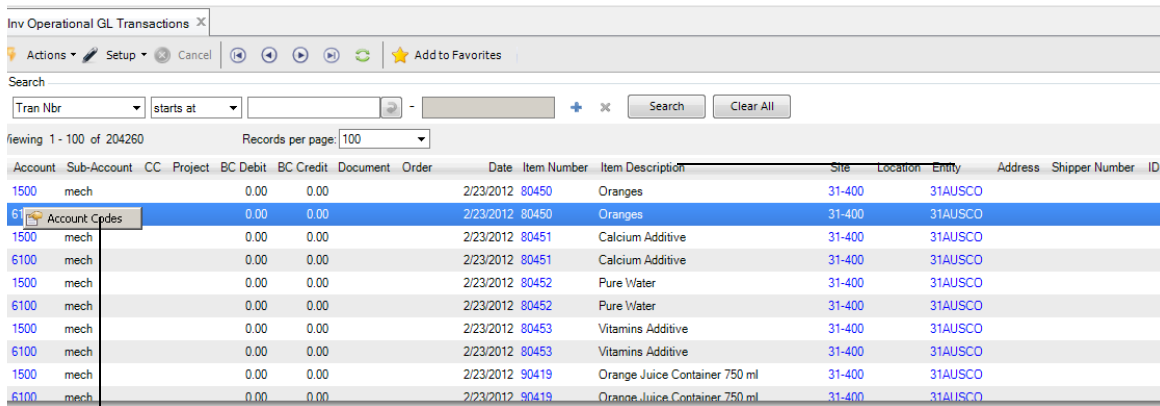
Inv Operational GL Transactions

Actions ▾ Setup ▾ Cancel Add to Favorites

Search

Tran Nbr starts at - Search Clear All

Viewing 1 - 100 of 204260 Records per page: 100

| Account | Sub-Account | CC | Project | BC Debit | BC Credit | Document | Order | Date | Item Number | Item Description | Site | Location | Entity | Address | Shipper Number | ID |
|---|---|---|---|---|---|---|---|---|---|---|---|---|---|---|---|---|
| 1500 | mech | | | 0.00 | 0.00 | | | 2/23/2012 | 80450 | Oranges | 31-400 | | 31AUSCO | | | |
| 61 | Account Codes | | | 0.00 | 0.00 | | | 2/23/2012 | 80450 | Oranges | 31-400 | | 31AUSCO | | | |
| 1500 | mech | | | 0.00 | 0.00 | | | 2/23/2012 | 80451 | Calcium Additive | 31-400 | | 31AUSCO | | | |
| 6100 | mech | | | 0.00 | 0.00 | | | 2/23/2012 | 80451 | Calcium Additive | 31-400 | | 31AUSCO | | | |
| 1500 | mech | | | 0.00 | 0.00 | | | 2/23/2012 | 80452 | Pure Water | 31-400 | | 31AUSCO | | | |
| 6100 | mech | | | 0.00 | 0.00 | | | 2/23/2012 | 80452 | Pure Water | 31-400 | | 31AUSCO | | | |
| 1500 | mech | | | 0.00 | 0.00 | | | 2/23/2012 | 80453 | Vitamins Additive | 31-400 | | 31AUSCO | | | |
| 6100 | mech | | | 0.00 | 0.00 | | | 2/23/2012 | 80453 | Vitamins Additive | 31-400 | | 31AUSCO | | | |
| 1500 | mech | | | 0.00 | 0.00 | | | 2/23/2012 | 90419 | Orange Juice Container 750 ml | 31-400 | | 31AUSCO | | | |
| 6100 | mech | | | 0.00 | 0.00 | | | 2/23/2012 | 90419 | Orange Juice Container 750 ml | 31-400 | | 31AUSCO | | | |